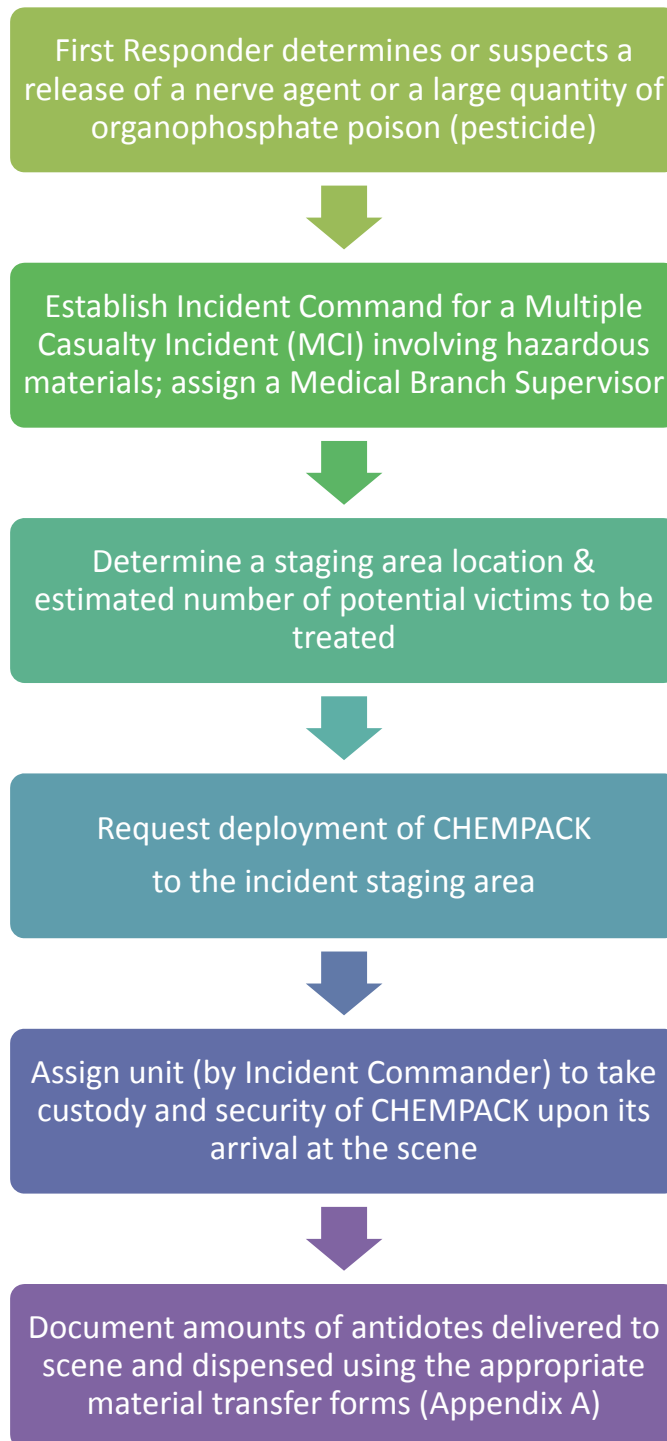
First Responder determines or suspects a release of a nerve agent or a large quantity of organophosphate poison (pesticide)

Establish Incident Command for a Multiple Casualty Incident (MCI) involving hazardous materials; assign a Medical Branch Supervisor

Determine a staging area location & estimated number of potential victims to be treated

Request deployment of CHEMPACK

to the incident staging area

Assign unit (by Incident Commander) to take custody and security of CHEMPACK upon its arrival at the scene

Document amounts of antidotes delivered to scene and dispensed using the appropriate material transfer forms (Appendix A)